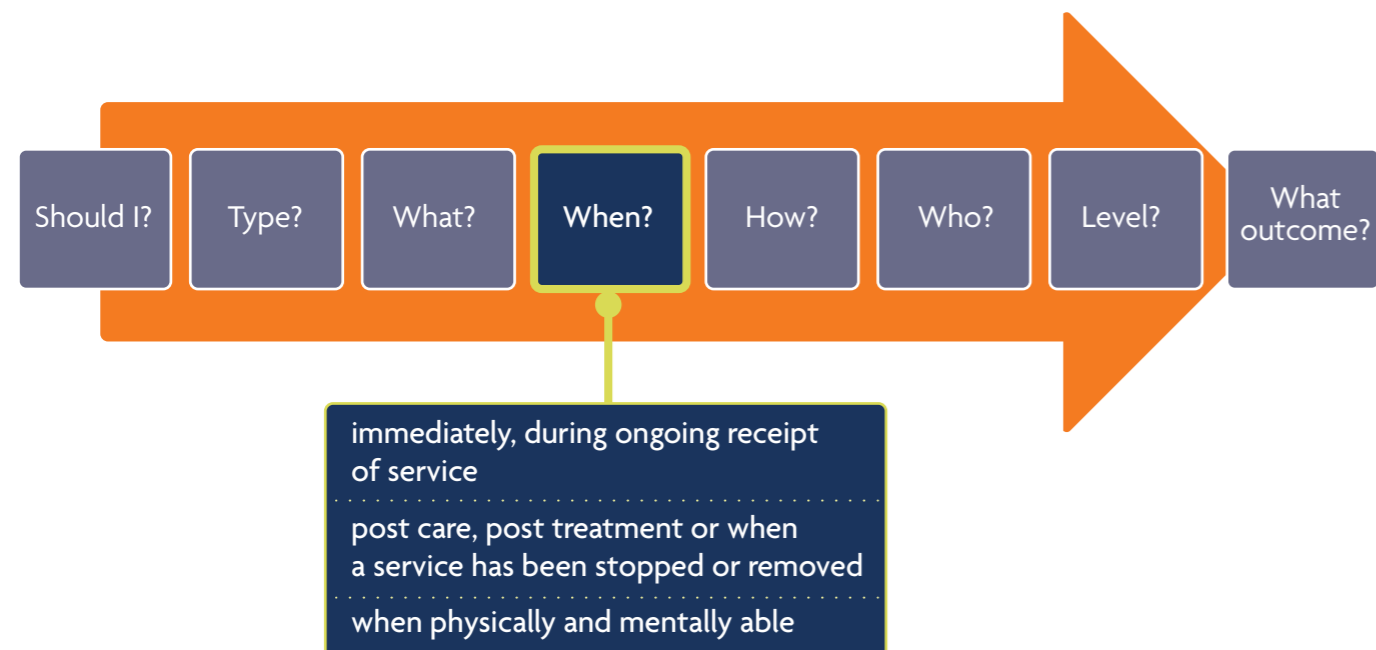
Should I?

Type?

What?

When?

How?

Who?

Level?

What outcome?

immediately, during ongoing receipt of service

post care, post treatment or when a service has been stopped or removed

when physically and mentally able